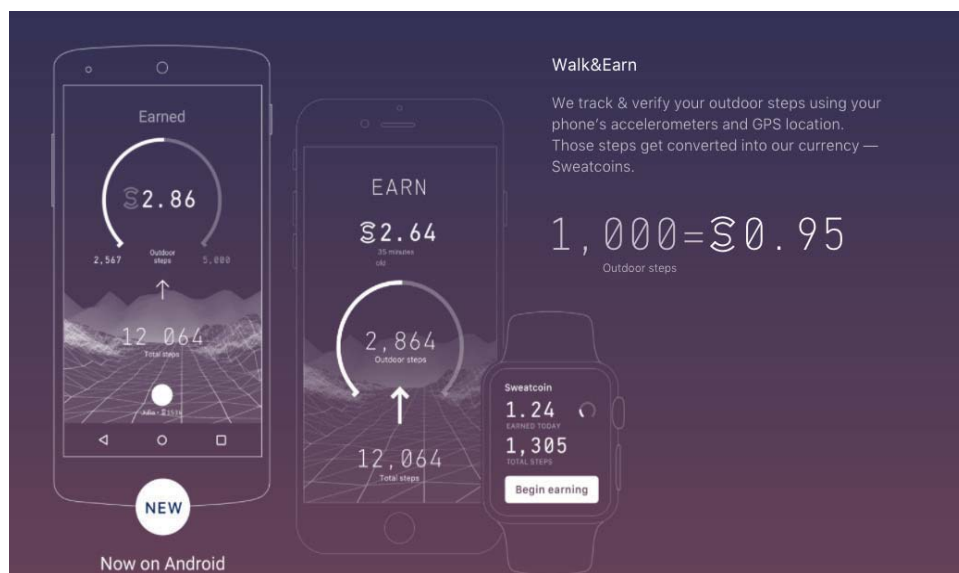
Earned

$2.86

2,567 Outdoor steps 5,000

12 064
Total steps

Adie · $1534

NEW

Now on Android

EARN

$2.64
35 minutes
old

2,864
Outdoor steps

12,064
Total steps

Sweatcoin
1.24
EARNED TODAY
1,305
TOTAL STEPS
Begin earning

Walk&Earn

We track & verify your outdoor steps using your phone's accelerometers and GPS location. Those steps get converted into our currency — Sweatcoins.

1,000=$0.95
Outdoor steps